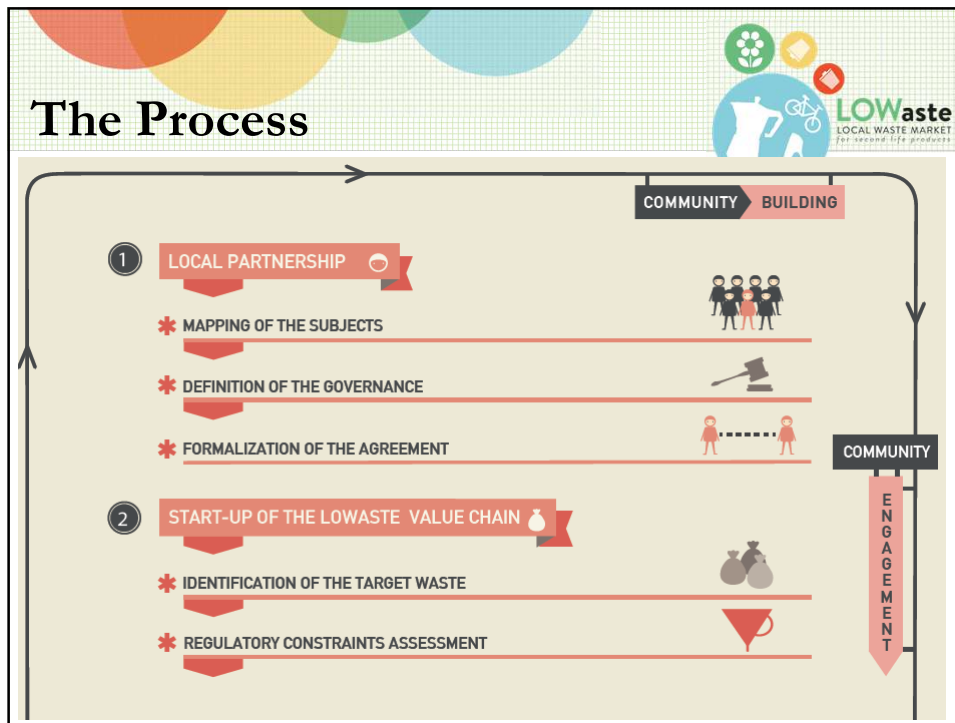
The Process

LOWaste
LOCAL WASTE MARKET
for second life products

COMMUNITY BUILDING

1 LOCAL PARTNERSHIP

MAPPING OF THE SUBJECTS

DEFINITION OF THE GOVERNANCE

FORMALIZATION OF THE AGREEMENT

COMMUNITY

ENGAGEMENT

2 START-UP OF THE LOWASTE VALUE CHAIN

IDENTIFICATION OF THE TARGET WASTE

REGULATORY CONSTRAINTS ASSESSMENT